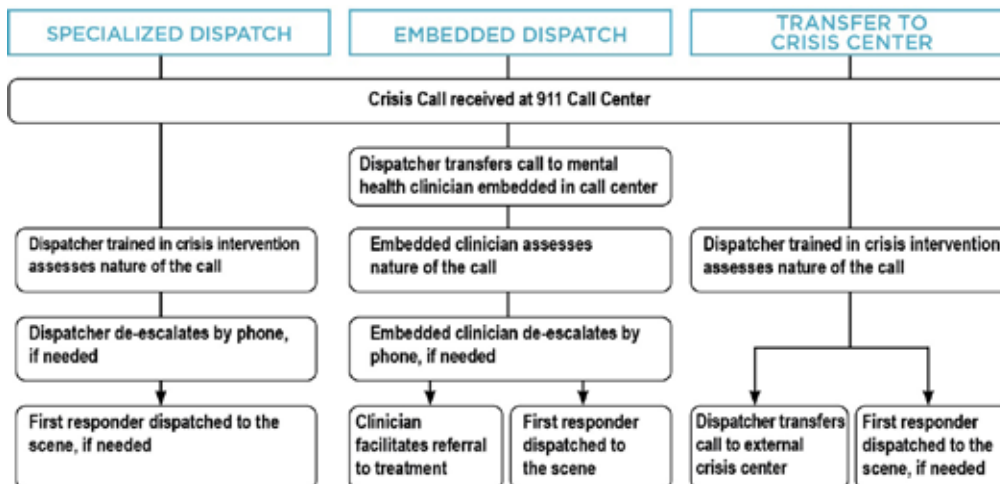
SPECIALIZED DISPATCH

EMBEDDED DISPATCH

TRANSFER TO CRISIS CENTER

Crisis Call received at 911 Call Center

Dispatcher trained in crisis intervention assesses nature of the call

Dispatcher de-escalates by phone, if needed

First responder dispatched to the scene, if needed

Dispatcher transfers call to mental health clinician embedded in call center

Embedded clinician assesses nature of the call

Embedded clinician de-escalates by phone, if needed

Clinician facilitates referral to treatment

First responder dispatched to the scene

Dispatcher trained in crisis intervention assesses nature of the call

Dispatcher transfers call to external crisis center

First responder dispatched to the scene, if needed